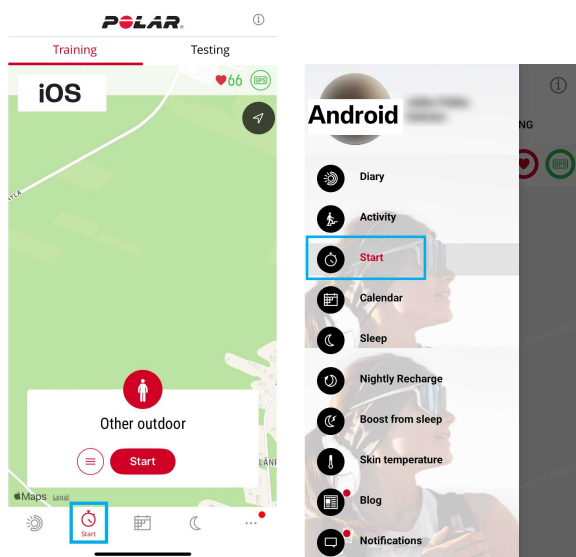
POLAR.

Training

Testing

iOS

66

GPS

Other outdoor

Start

Maps Legal

Start

Android

NG

GPS

Diary

Activity

Start

Calendar

Sleep

Nightly Recharge

Boost from sleep

Skin temperature

Blog

Notifications